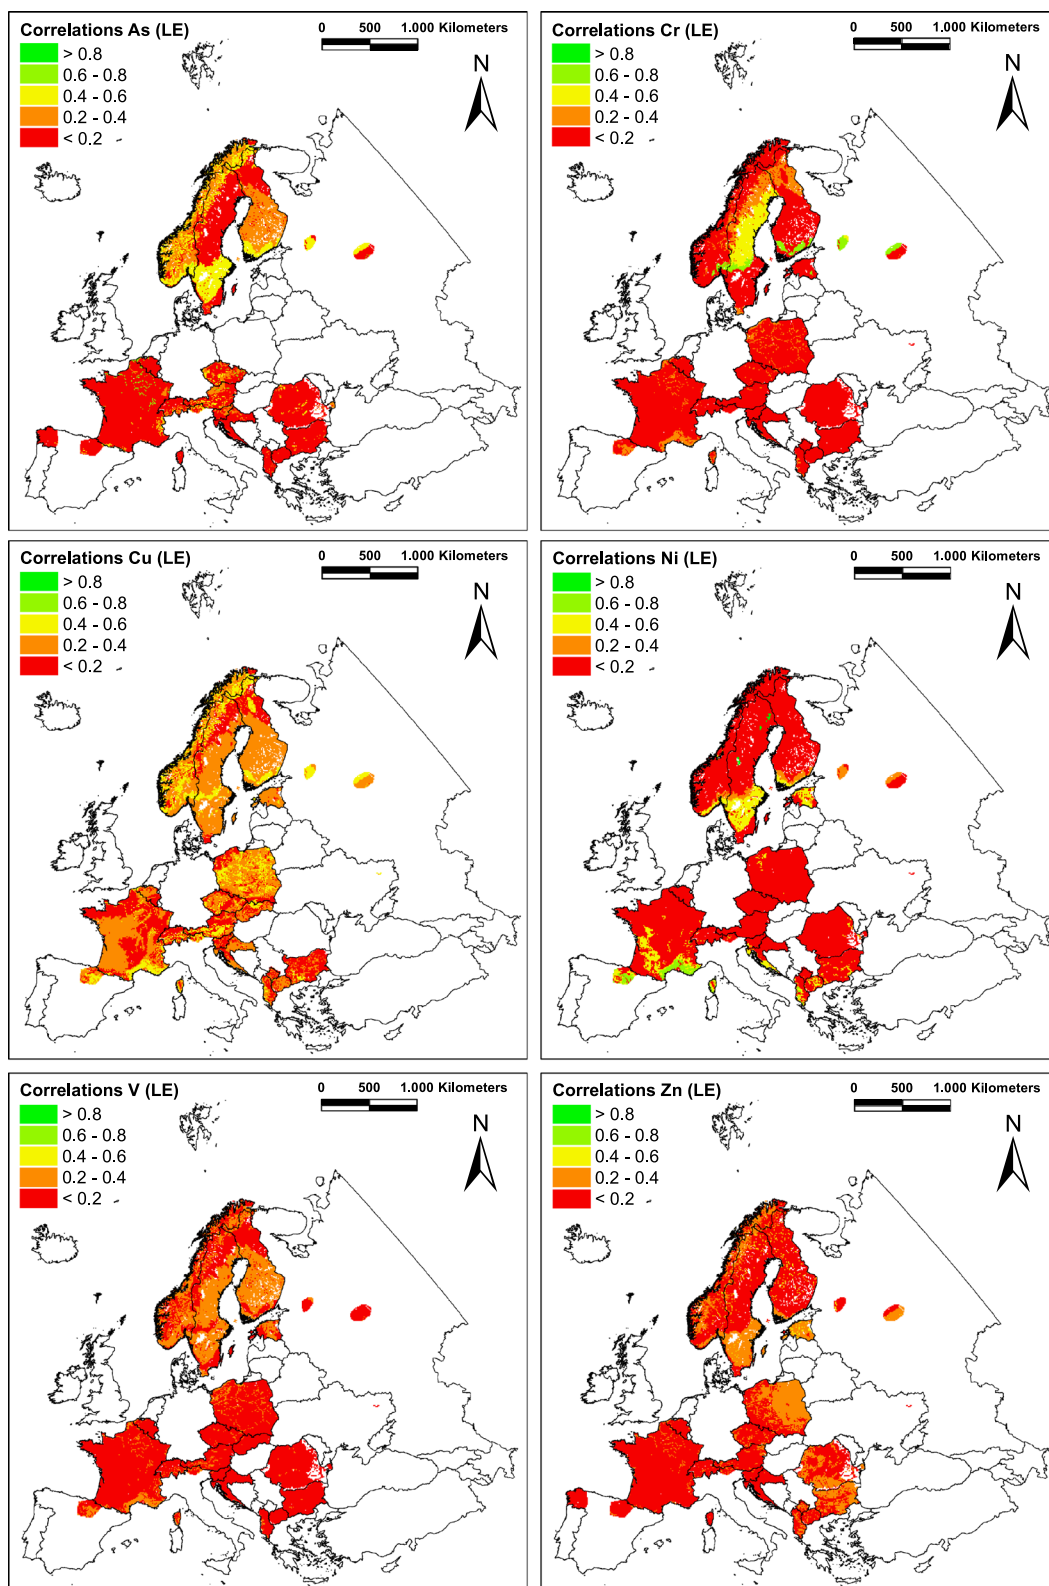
Correlations As (LE)
0 500 1.000 Kilometers
> 0.8
0.6 - 0.8
0.4 - 0.6
0.2 - 0.4
< 0.2
N

Correlations Cr (LE)
0 500 1.000 Kilometers
> 0.8
0.6 - 0.8
0.4 - 0.6
0.2 - 0.4
< 0.2
N

Correlations Cu (LE)
0 500 1.000 Kilometers
> 0.8
0.6 - 0.8
0.4 - 0.6
0.2 - 0.4
< 0.2
N

Correlations Ni (LE)
0 500 1.000 Kilometers
> 0.8
0.6 - 0.8
0.4 - 0.6
0.2 - 0.4
< 0.2
N

Correlations V (LE)
0 500 1.000 Kilometers
> 0.8
0.6 - 0.8
0.4 - 0.6
0.2 - 0.4
< 0.2
N

Correlations Zn (LE)
0 500 1.000 Kilometers
> 0.8
0.6 - 0.8
0.4 - 0.6
0.2 - 0.4
< 0.2
N